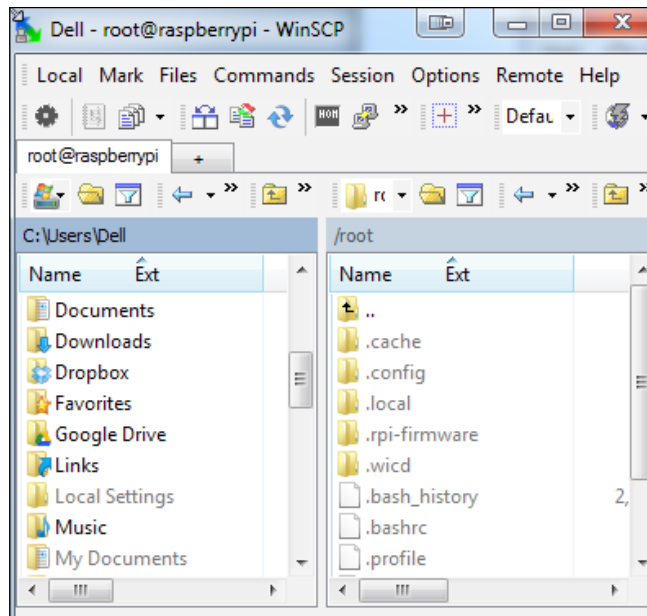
Dell - root@raspberrypi - WinSCP

Local Mark Files Commands Session Options Remote Help

Defau

root@raspberrypi +

rc

C:\Users\Dell

/root

| Name | Ext |
|---|---|
| Documents | |
| Downloads | |
| Dropbox | |
| Favorites | |
| Google Drive | |
| Links | |
| Local Settings | |
| Music | |
| My Documents | |

| Name | Ext | |
|---|---|---|
| .. | | |
| .cache | | |
| .config | | |
| .local | | |
| .rpi-firmware | | |
| .wicd | | |
| .bash_history | | 2, |
| .bashrc | | |
| .profile | | |